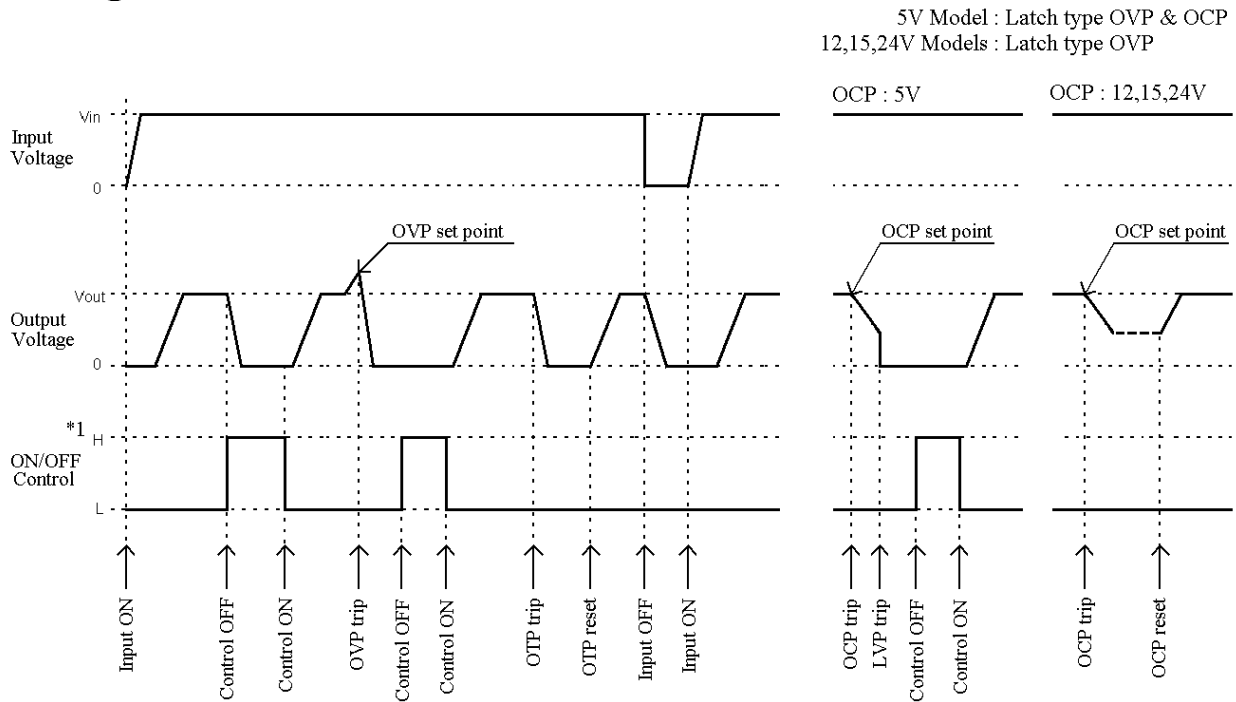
5V Model : Latch type OVP & OCP
12,15,24V Models : Latch type OVP

OCP : 5V

OCP : 12,15,24V

Vin

Input Voltage

0

OVP set point

OCP set point

OCP set point

Vout

Output Voltage

0

*1 H

ON/OFF Control

L

Input ON

Control OFF

Control ON

OVP trip

Control OFF

Control ON

OTP trip

OTP reset

Input OFF

Input ON

OCP trip

LVP trip

Control OFF

Control ON

OCP trip

OCP reset